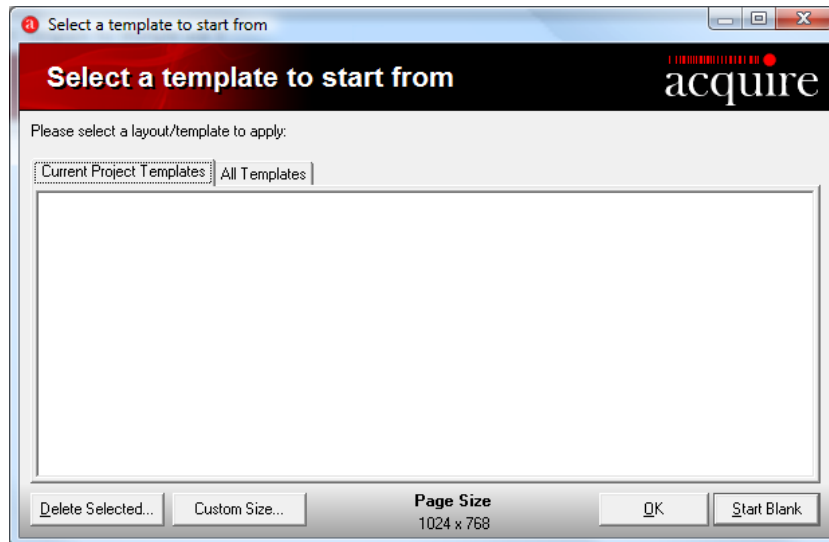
Select a template to start from

Select a template to start from

acquire

Please select a layout/template to apply:

Current Project Templates | All Templates

Delete Selected... | Custom Size... | Page Size 1024 x 768 | OK | Start Blank